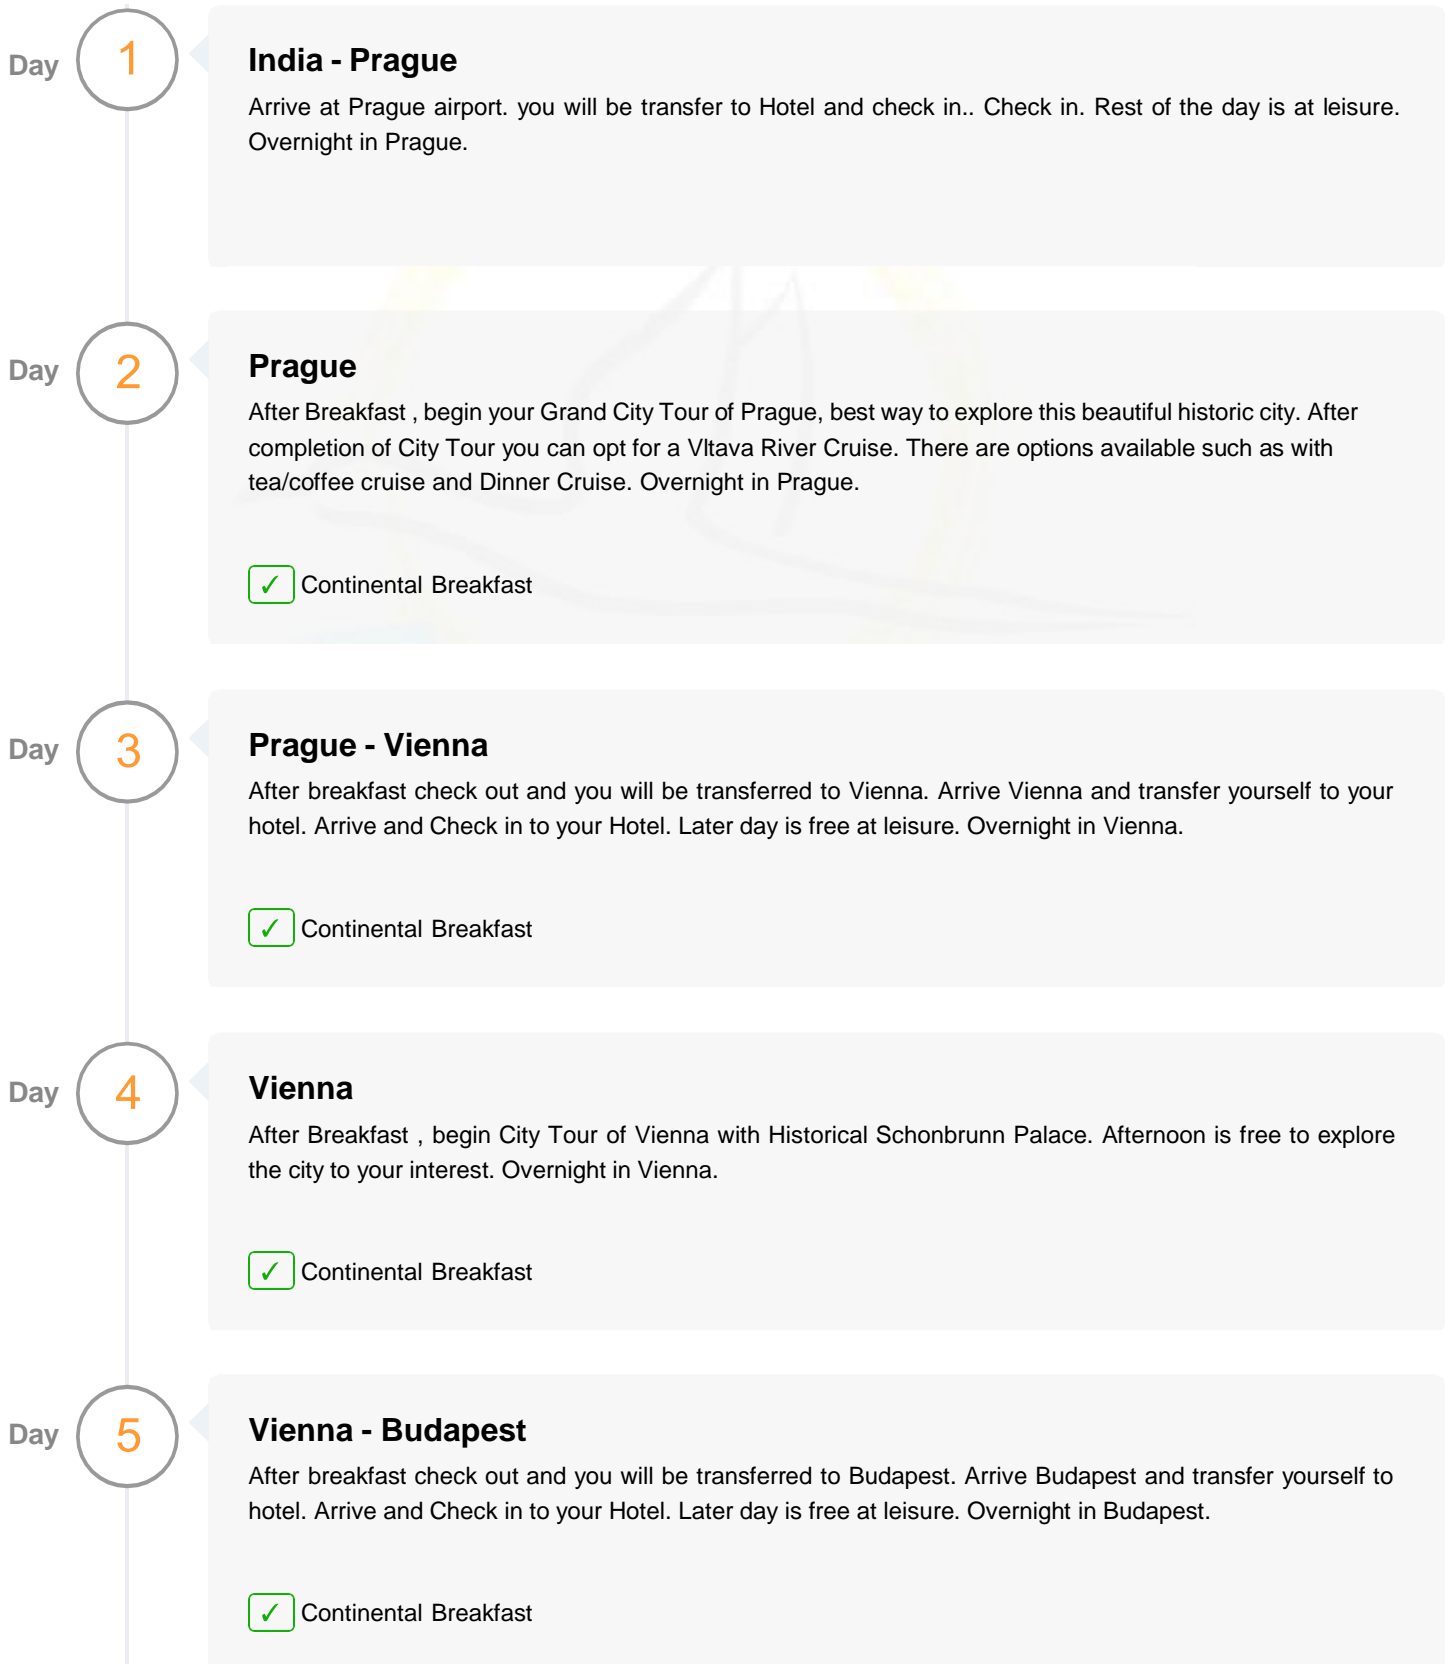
Day 1

India - Prague

Arrive at Prague airport. you will be transfer to Hotel and check in.. Check in. Rest of the day is at leisure. Overnight in Prague.

Day 2

Prague

After Breakfast , begin your Grand City Tour of Prague, best way to explore this beautiful historic city. After completion of City Tour you can opt for a Vltava River Cruise. There are options available such as with tea/coffee cruise and Dinner Cruise. Overnight in Prague.

✓ Continental Breakfast

Day 3

Prague - Vienna

After breakfast check out and you will be transferred to Vienna. Arrive Vienna and transfer yourself to your hotel. Arrive and Check in to your Hotel. Later day is free at leisure. Overnight in Vienna.

✓ Continental Breakfast

Day 4

Vienna

After Breakfast , begin City Tour of Vienna with Historical Schonbrunn Palace. Afternoon is free to explore the city to your interest. Overnight in Vienna.

✓ Continental Breakfast

Day 5

Vienna - Budapest

After breakfast check out and you will be transferred to Budapest. Arrive Budapest and transfer yourself to hotel. Arrive and Check in to your Hotel. Later day is free at leisure. Overnight in Budapest.

✓ Continental Breakfast